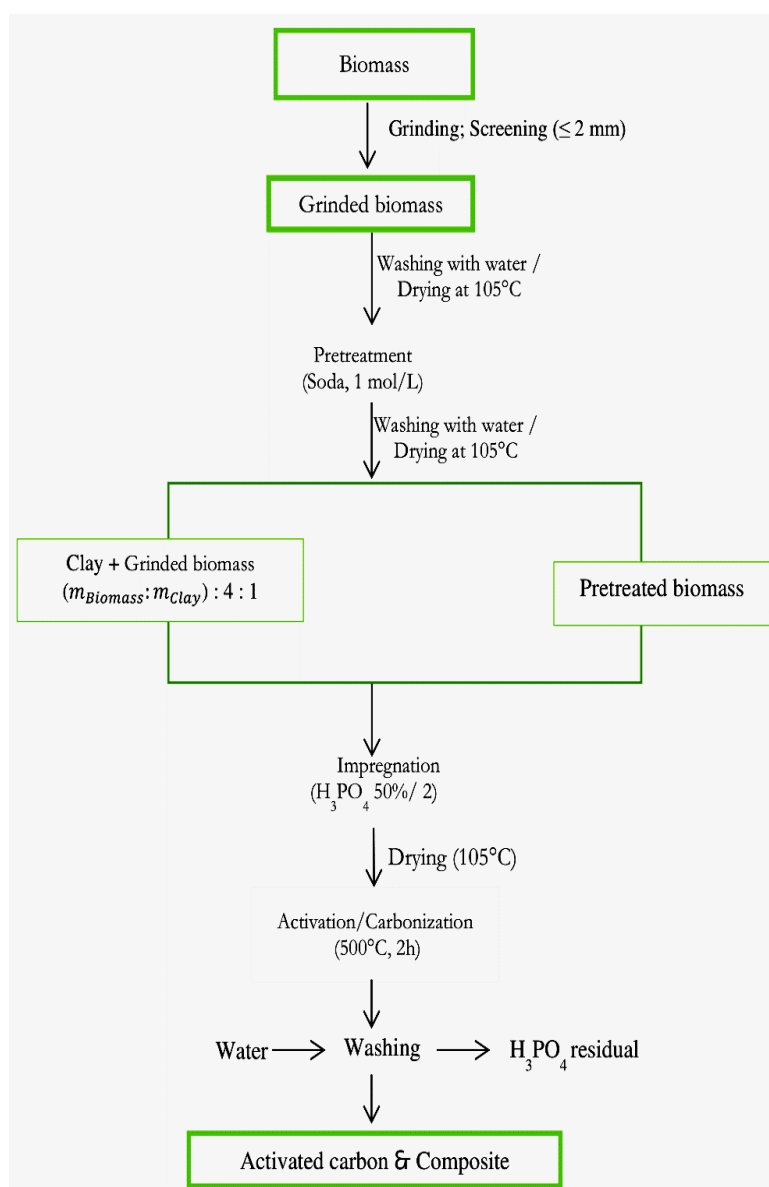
Biomass

Grinding; Screening (≤ 2 mm)

Grinded biomass

Washing with water / Drying at 105°C

Pretreatment (Soda, 1 mol/L)

Washing with water / Drying at 105°C

Clay + Grinded biomass $(m_{Biomass}:m_{Clay})$ : 4 : 1

Pretreated biomass

Impregnation ($H_3PO_4$ 50%/ 2)

Drying (105°C)

Activation/Carbonization (500°C, 2h)

Water → Washing → $H_3PO_4$ residual

Activated carbon & Composite